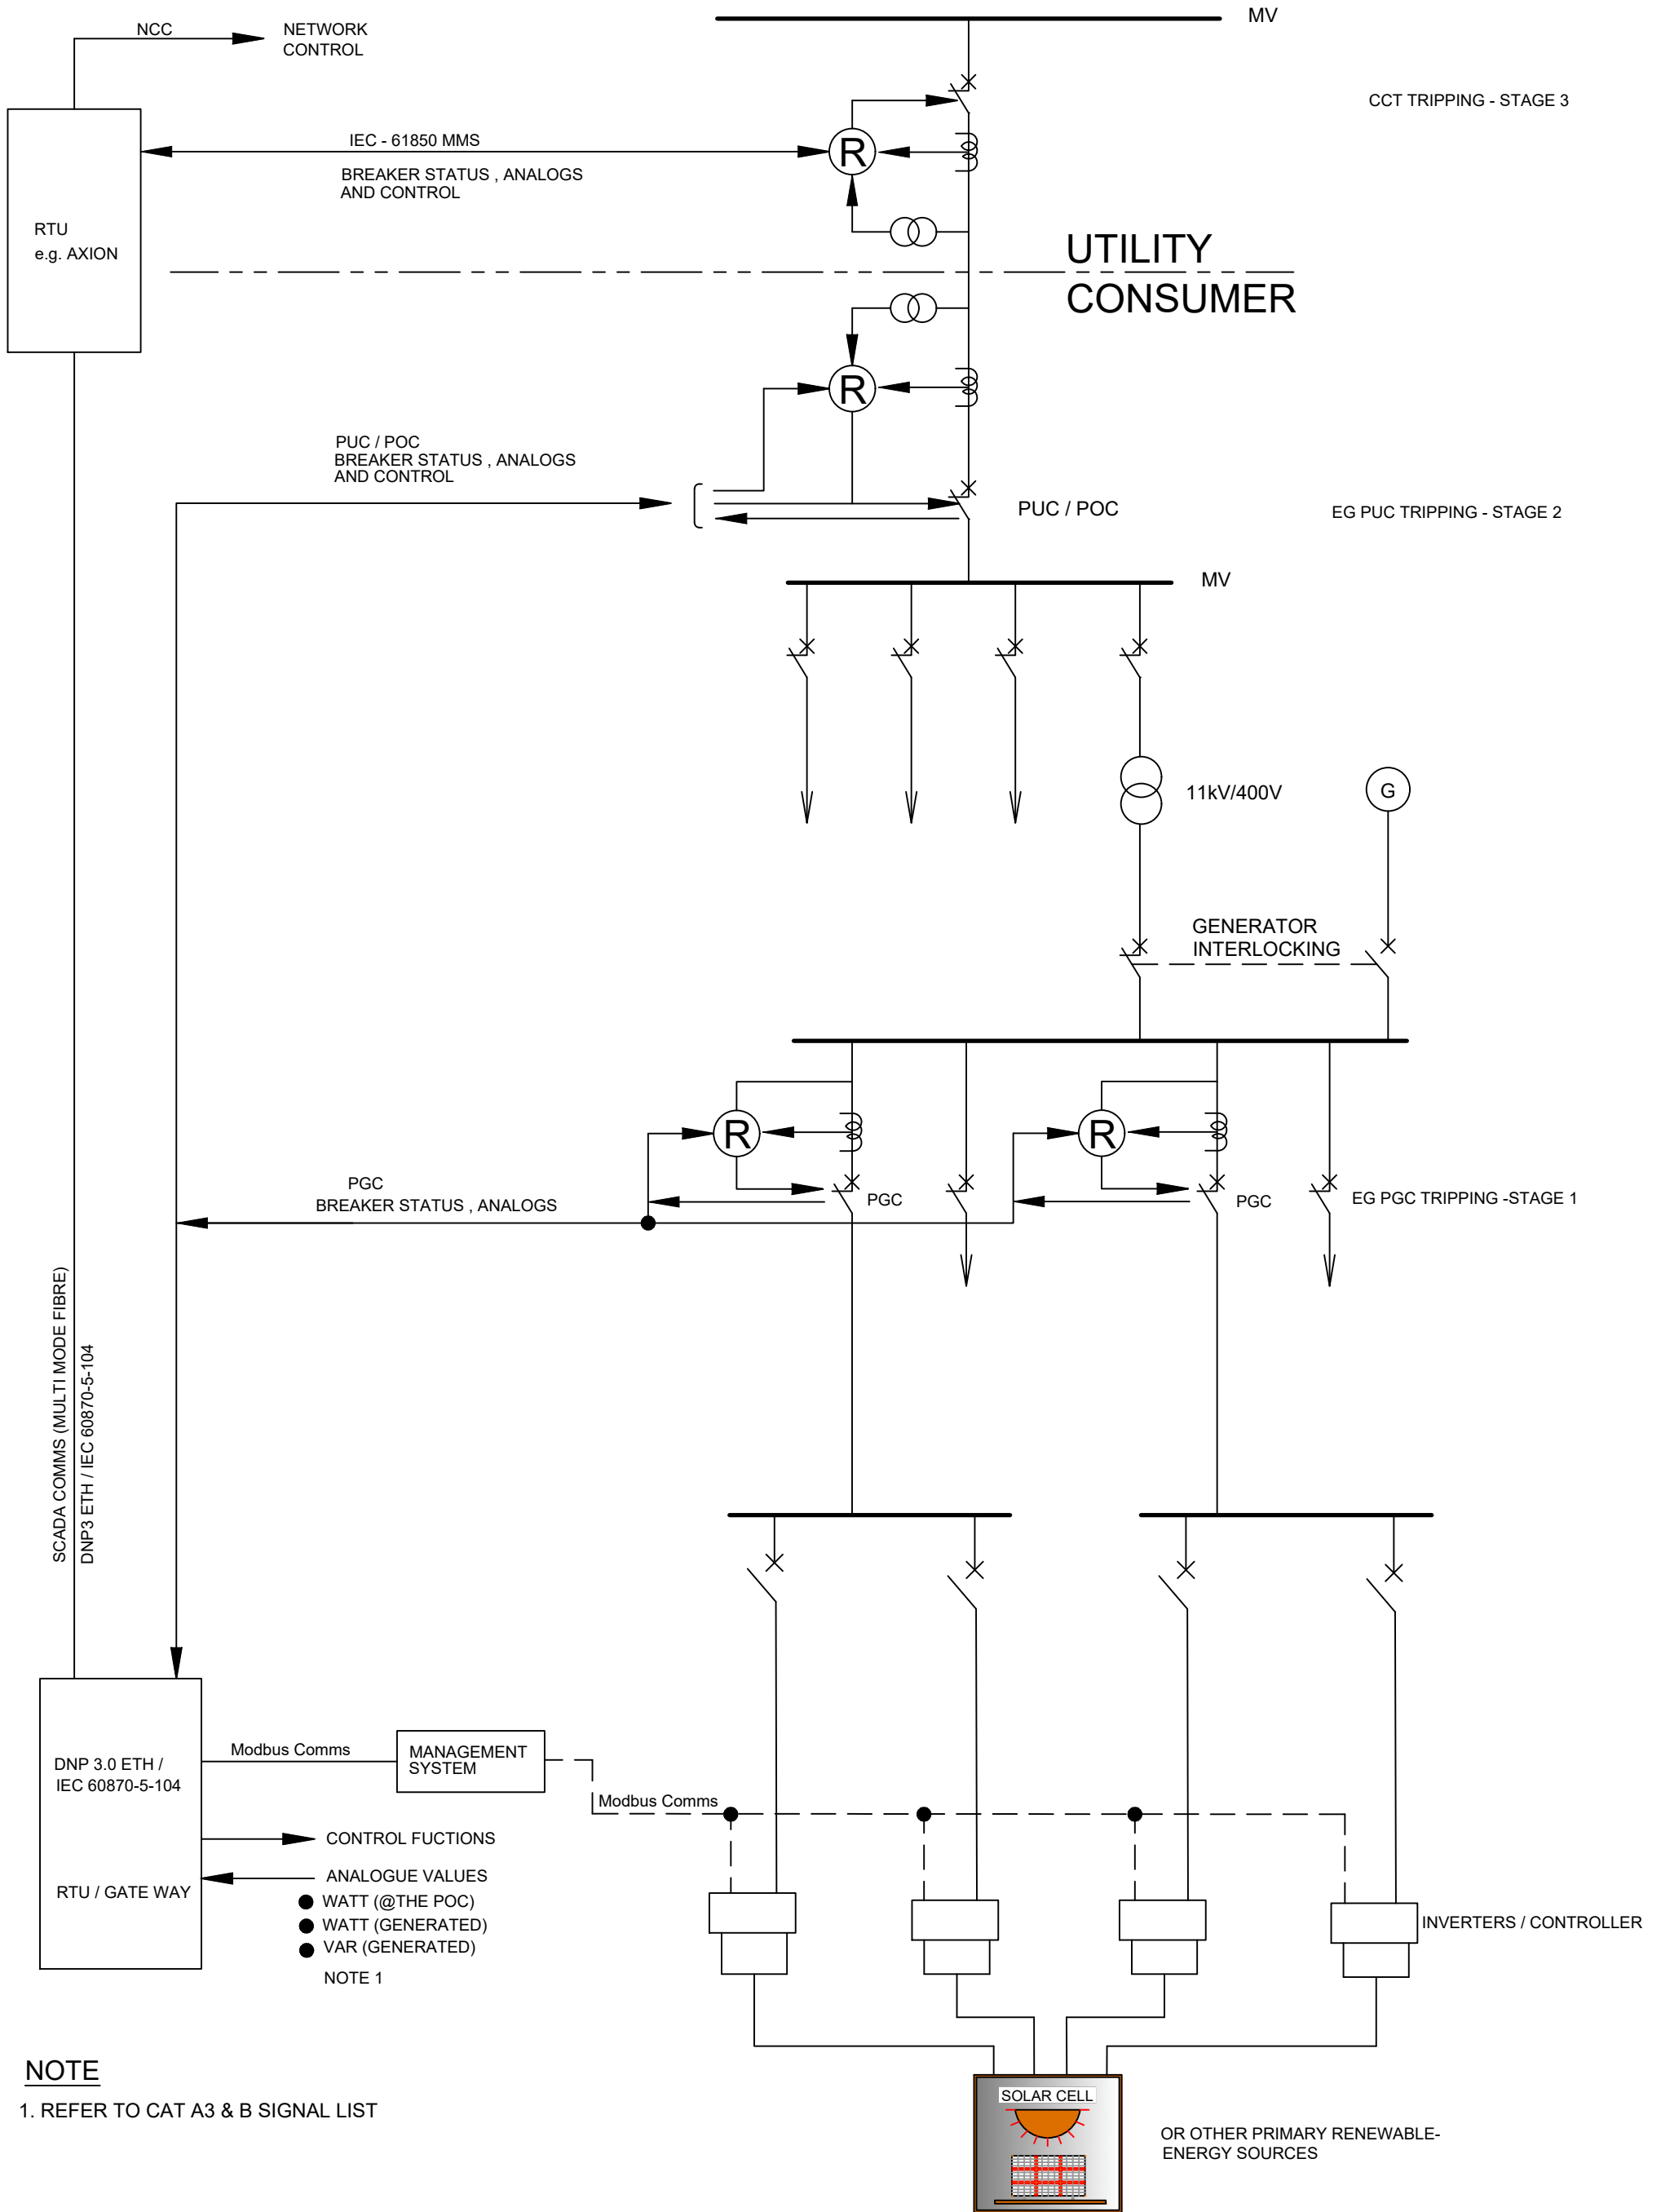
NCC

NETWORK CONTROL

MV

CCT TRIPPING - STAGE 3

IEC - 61850 MMS

R

BREAKER STATUS , ANALOGS AND CONTROL

RTU
e.g. AXION

UTILITY

CONSUMER

R

PUC / POC
BREAKER STATUS , ANALOGS AND CONTROL

PUC / POC

EG PUC TRIPPING - STAGE 2

MV

11kV/400V

G

GENERATOR INTERLOCKING

R

R

PGC
BREAKER STATUS , ANALOGS

PGC

PGC

EG PGC TRIPPING -STAGE 1

SCADA COMMS (MULTI MODE FIBRE)

DNP3 ETH / IEC 60870-5-104

DNP 3.0 ETH /
IEC 60870-5-104

RTU / GATE WAY

Modbus Comms

MANAGEMENT SYSTEM

Modbus Comms

CONTROL FUCTIONS

ANALOGUE VALUES
WATT (@THE POC)
WATT (GENERATED)
VAR (GENERATED)

NOTE 1

INVERTERS / CONTROLLER

NOTE

1. REFER TO CAT A3 & B SIGNAL LIST

SOLAR CELL

OR OTHER PRIMARY RENEWABLE-ENERGY SOURCES